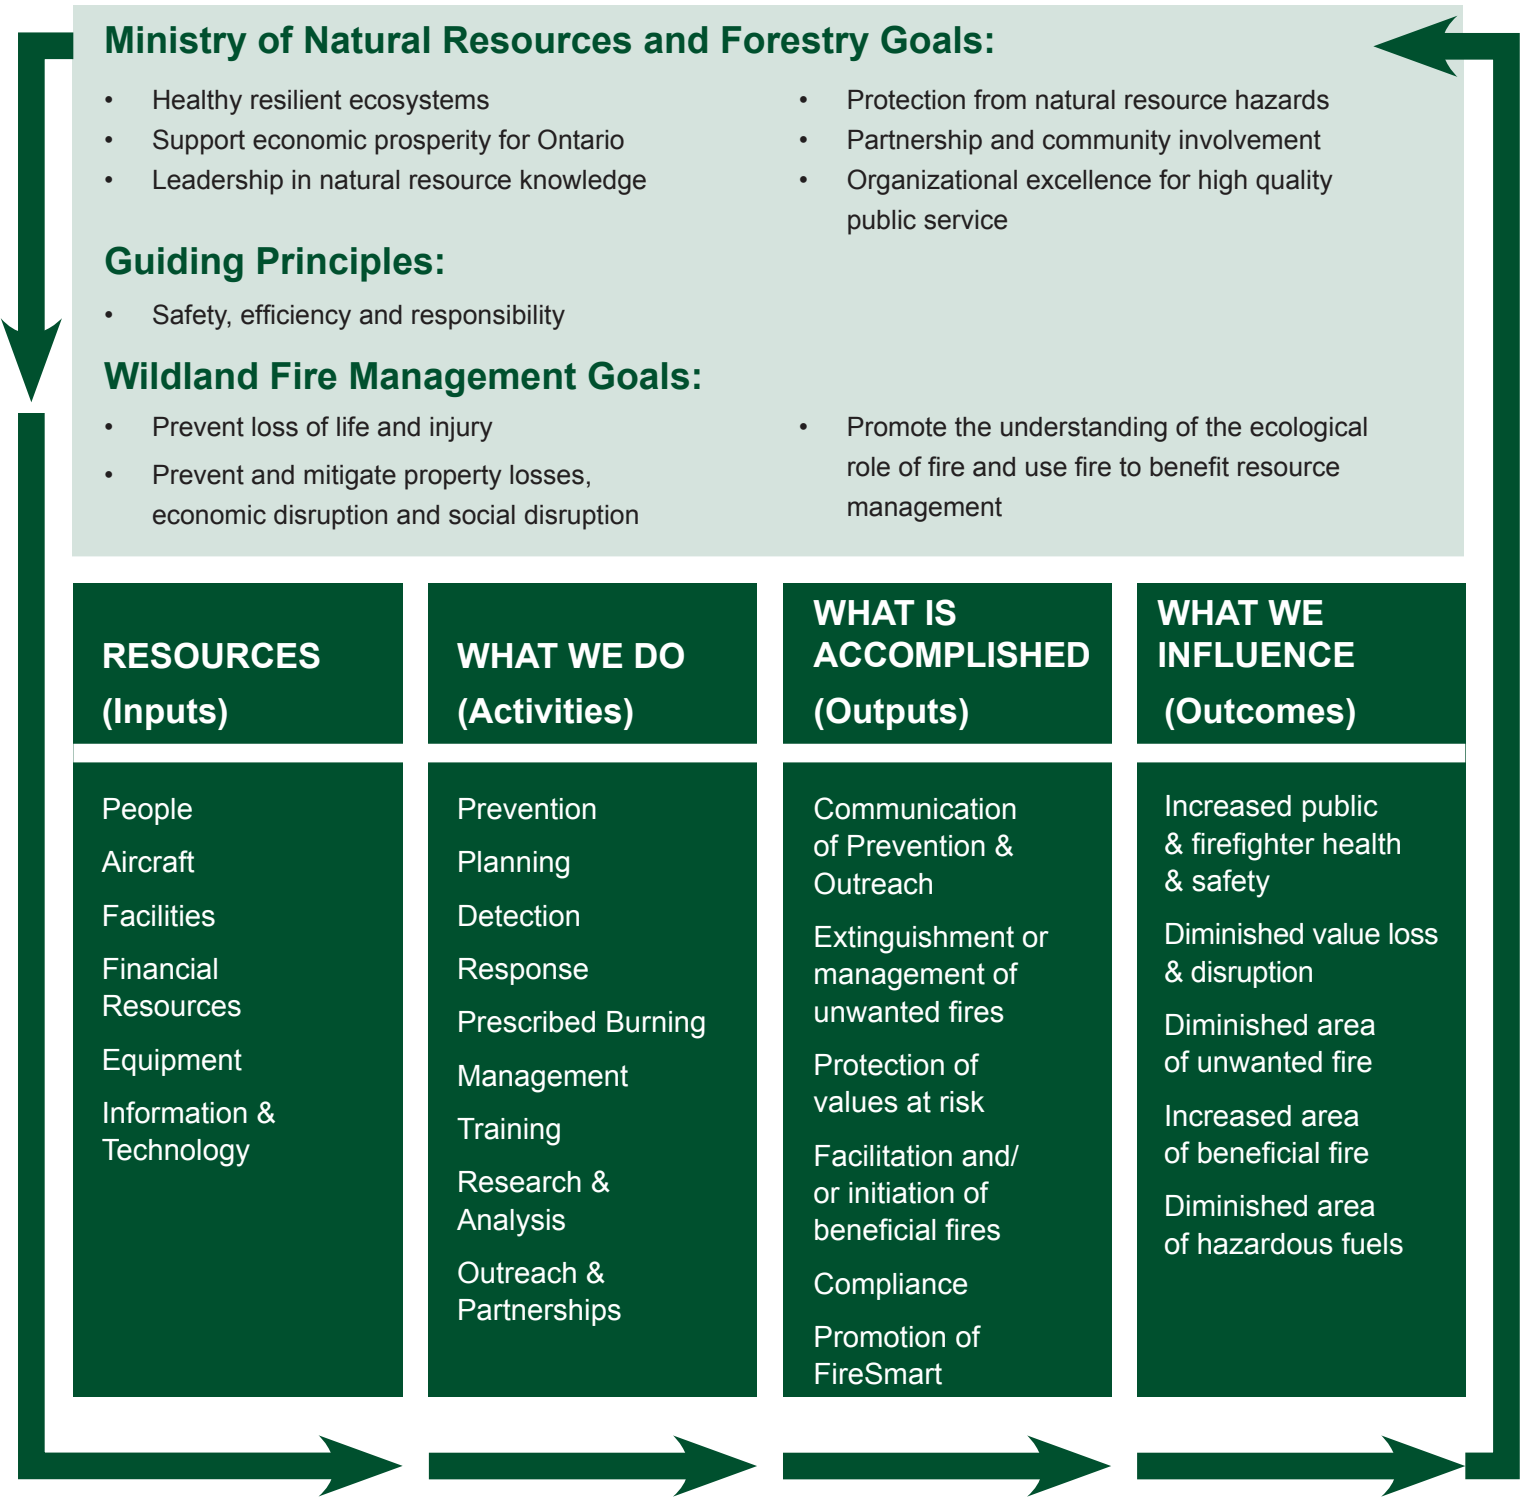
Ministry of Natural Resources and Forestry Goals:

- Healthy resilient ecosystems
- Support economic prosperity for Ontario
- Leadership in natural resource knowledge

- Protection from natural resource hazards
- Partnership and community involvement
- Organizational excellence for high quality public service

Guiding Principles:

- Safety, efficiency and responsibility

Wildland Fire Management Goals:

- Prevent loss of life and injury
- Prevent and mitigate property losses, economic disruption and social disruption

- Promote the understanding of the ecological role of fire and use fire to benefit resource management

RESOURCES (Inputs)

People
Aircraft
Facilities
Financial Resources
Equipment
Information & Technology

WHAT WE DO (Activities)

Prevention
Planning
Detection
Response
Prescribed Burning
Management
Training
Research & Analysis
Outreach & Partnerships

WHAT IS ACCOMPLISHED (Outputs)

Communication of Prevention & Outreach
Extinguishment or management of unwanted fires
Protection of values at risk
Facilitation and/ or initiation of beneficial fires
Compliance
Promotion of FireSmart

WHAT WE INFLUENCE (Outcomes)

Increased public & firefighter health & safety
Diminished value loss & disruption
Diminished area of unwanted fire
Increased area of beneficial fire
Diminished area of hazardous fuels